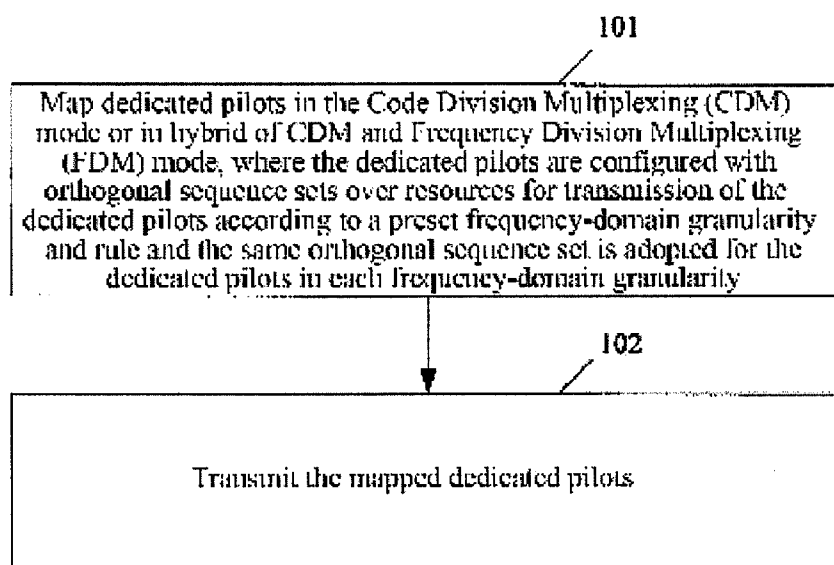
101

Map dedicated pilots in the Code Division Multiplexing (CDM) mode or in hybrid of CDM and Frequency Division Multiplexing (FDM) mode, where the dedicated pilots are configured with orthogonal sequence sets over resources for transmission of the dedicated pilots according to a preset frequency-domain granularity and rule and the same orthogonal sequence set is adopted for the dedicated pilots in each frequency-domain granularity

102

Transmit the mapped dedicated pilots